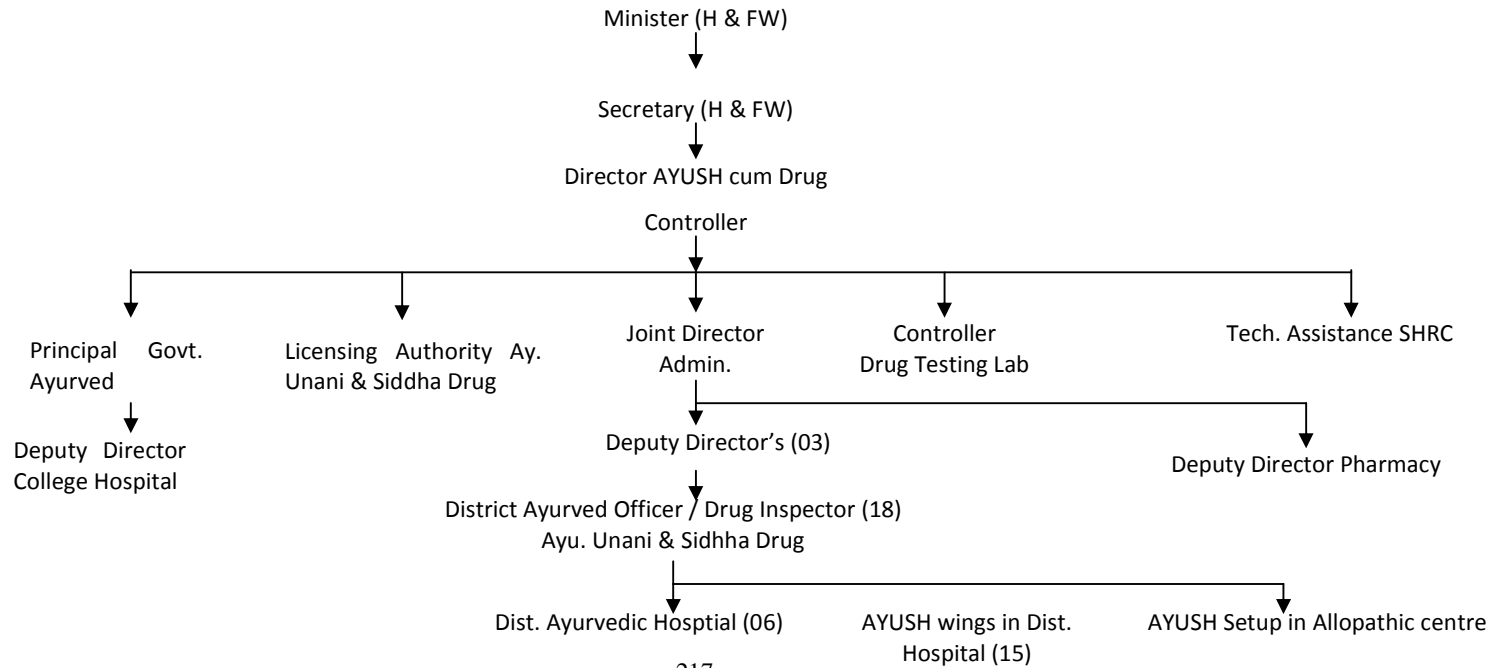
Minister (H & FW)

Secretary (H & FW)

Director AYUSH cum Drug Controller

Principal Govt. Ayurved

Deputy Director College Hospital

Licensing Authority Ay. Unani & Siddha Drug

Joint Director Admin.

Controller Drug Testing Lab

Tech. Assistance SHRC

Deputy Director's (03)

Deputy Director Pharmacy

District Ayurved Officer / Drug Inspector (18) Ayu. Unani & Sidhha Drug

Dist. Ayurvedic Hosptial (06)

AYUSH wings in Dist. Hospital (15)

AYUSH Setup in Allopathic centre

217